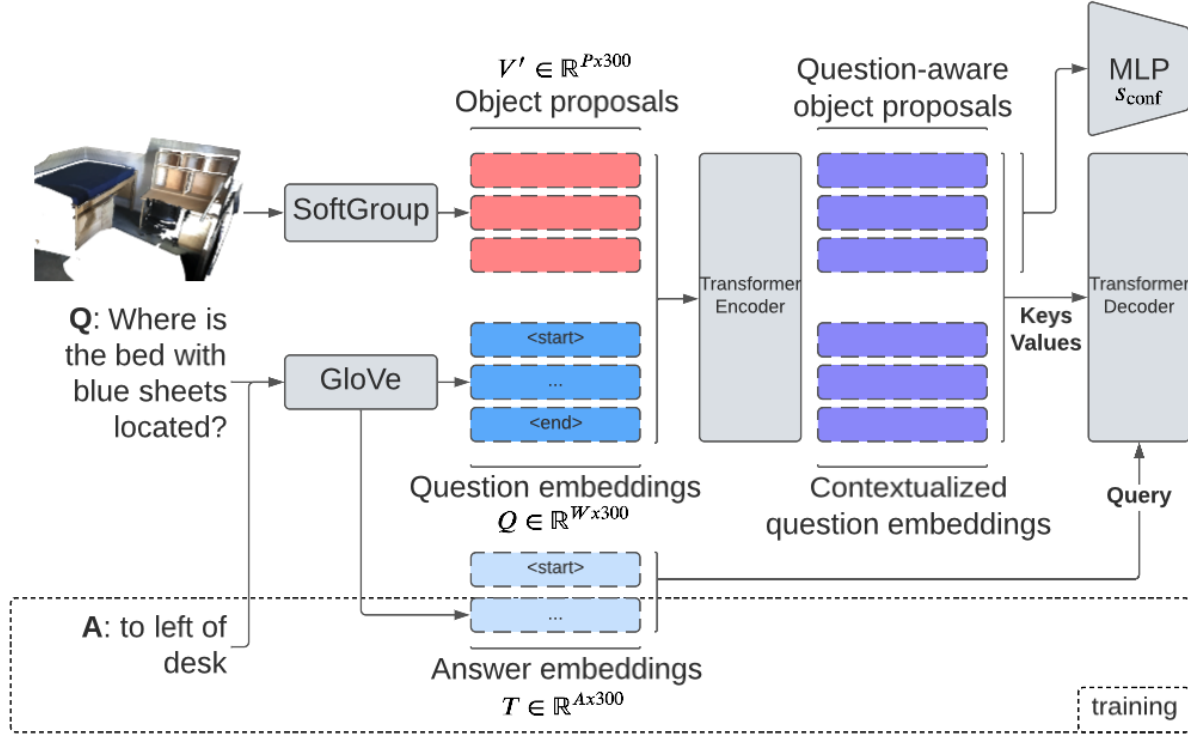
$V' \in \mathbb{R}^{Px300}$
Object proposals

Question-aware object proposals

MLP
$s_{\text{conf}}$

SoftGroup

Transformer Encoder

Transformer Decoder

Q: Where is the bed with blue sheets located?

GloVe

<start>
...
<end>

Keys
Values

Question embeddings
$Q \in \mathbb{R}^{Wx300}$

Contextualized question embeddings

Query

<start>
...

A: to left of desk

Answer embeddings
$T \in \mathbb{R}^{Ax300}$

training